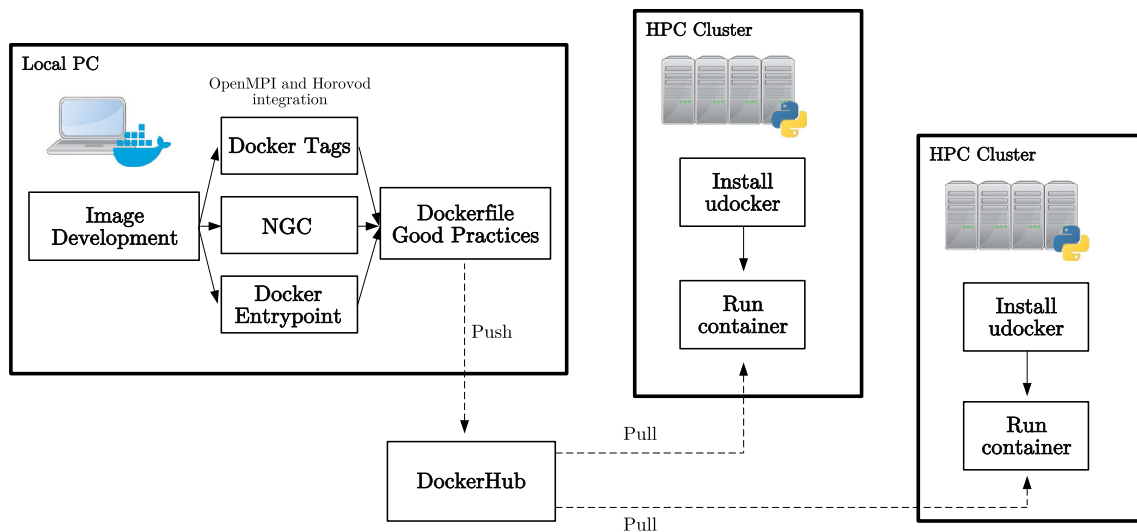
Local PC

OpenMPI and Horovod integration

Docker Tags

Image Development

NGC

Dockerfile Good Practices

Docker Entrypoint

Push

HPC Cluster

Install udocker

Run container

HPC Cluster

Install udocker

Run container

Pull

DockerHub

Pull